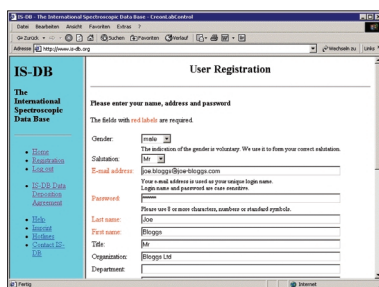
IS-DB - The International Spectroscopic Data Base - CrownLabControl

Datei Bearbeiten Ansicht Favoriten Extras ?

Zurück Suchen Favoriten Verlauf

Adresse http://www.is-db.org Wechseln zu Links

IS-DB

The International Spectroscopic Data Base

- Home
- Registration
- Log out

- IS-DB Data Deposition Agreement

- Help
- Imprint
- Hotlines
- Contact IS-DB

User Registration

Please enter your name, address and password

The fields with red labels are required.

Gender: male

The indication of the gender is voluntary. We use it to form your correct salutation.

Salutation: Mr

E-mail address: joe.bloggs@joe-bloggs.com

Your e-mail address is used as your unique login name. Login name and password are case sensitive.

Password: ******

Please use 8 or more characters, numbers or standard symbols.

Last name: Joe

First name: Bloggs

Title: Mr

Organization: Bloggs Ltd

Department:

Fertig

Internet